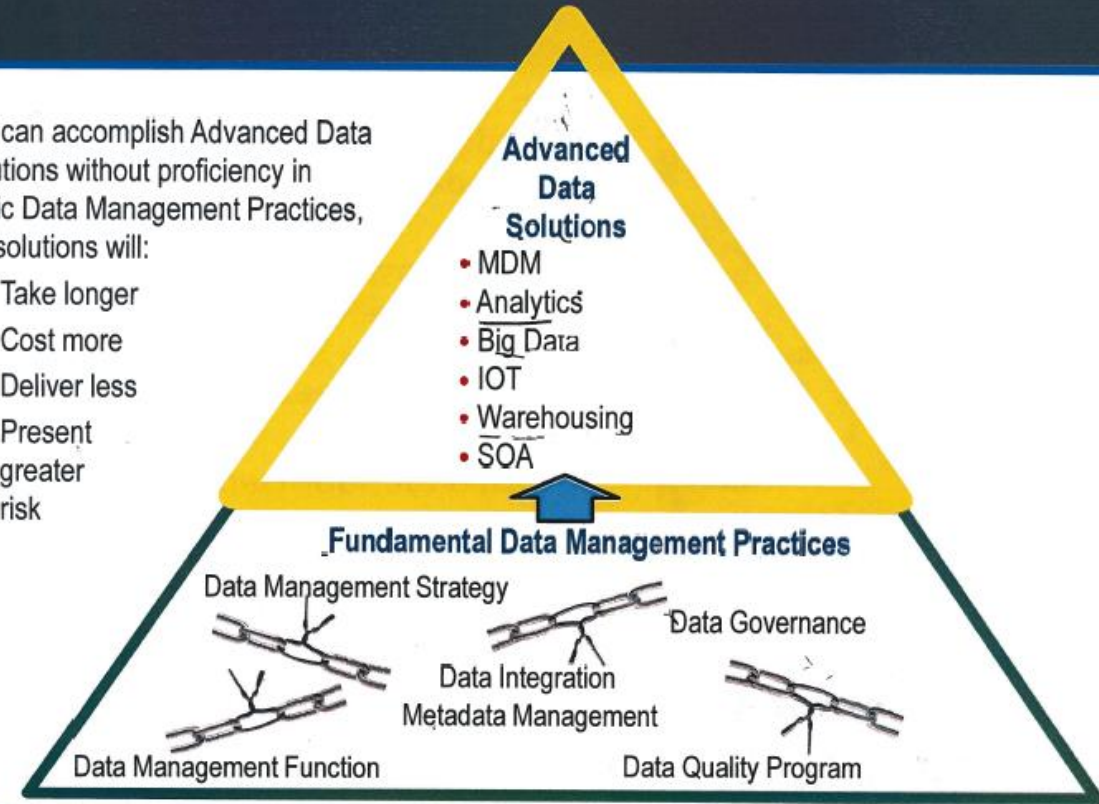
can accomplish Advanced Data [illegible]tions without proficiency in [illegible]c Data Management Practices, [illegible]solutions will:

Take longer

Cost more

Deliver less

Present greater risk

Advanced Data Solutions

- MDM
- Analytics
- Big Data
- IOT
- Warehousing
- SOA

Fundamental Data Management Practices

Data Management Strategy

Data Governance

Data Integration

Metadata Management

Data Management Function

Data Quality Program